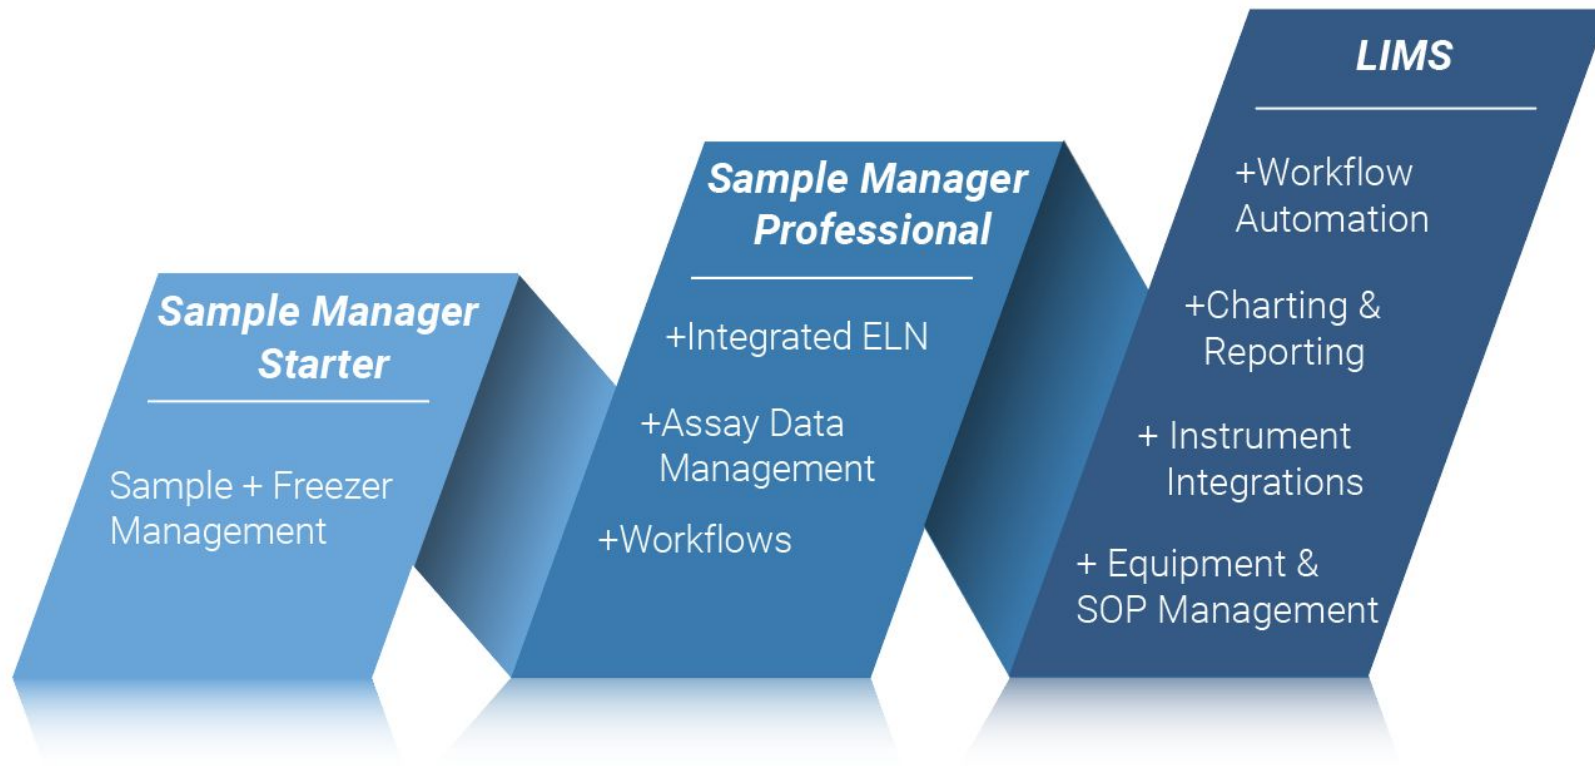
Sample Manager Starter

Sample + Freezer Management

Sample Manager Professional

+Integrated ELN

+Assay Data Management

+Workflows

LIMS

+Workflow Automation

+Charting & Reporting

+ Instrument Integrations

+ Equipment & SOP Management